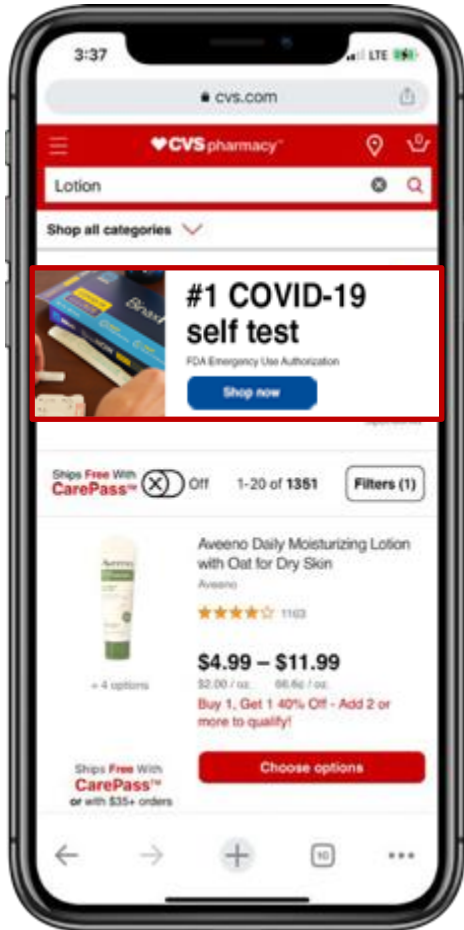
3:37

LTE

cvs.com

CVS pharmacy

Lotion

Shop all categories

BinaxNOW

#1 COVID-19 self test

FDA Emergency Use Authorization

Shop now

Sponsored

Ships Free With CarePass™

Off

1-20 of 1351

Filters (1)

Aveeno

Aveeno Daily Moisturizing Lotion with Oat for Dry Skin

Aveeno

1103

+ 4 options

$4.99 – $11.99

$2.00 / oz. 66.6¢ / oz.

Buy 1, Get 1 40% Off - Add 2 or more to qualify!

Ships Free With CarePass™ or with $35+ orders

Choose options

10